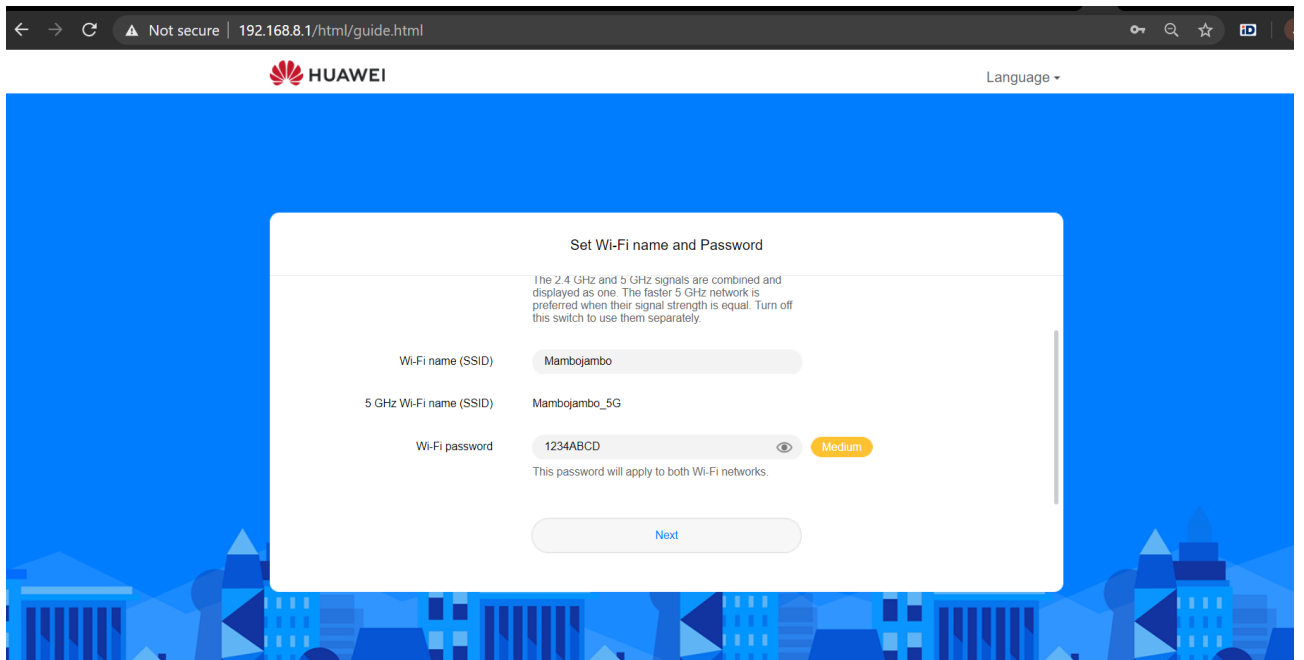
Not secure | 192.168.8.1/html/guide.html

HUAWEI

Language

Set Wi-Fi name and Password

The 2.4 GHz and 5 GHz signals are combined and displayed as one. The faster 5 GHz network is preferred when their signal strength is equal. Turn off this switch to use them separately.

Wi-Fi name (SSID) Mambojambo

5 GHz Wi-Fi name (SSID) Mambojambo_5G

Wi-Fi password 1234ABCD Medium

This password will apply to both Wi-Fi networks.

Next